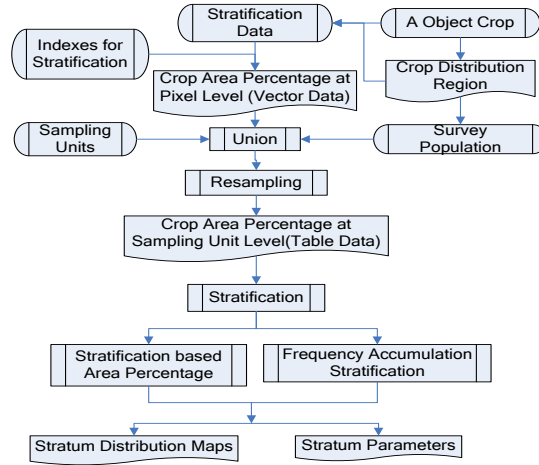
Stratification Data

A Object Crop

Indexes for Stratification

Crop Area Percentage at Pixel Level (Vector Data)

Crop Distribution Region

Sampling Units

Union

Survey Population

Resampling

Crop Area Percentage at Sampling Unit Level(Table Data)

Stratification

Stratification based Area Percentage

Frequency Accumulation Stratification

Stratum Distribution Maps

Stratum Parameters